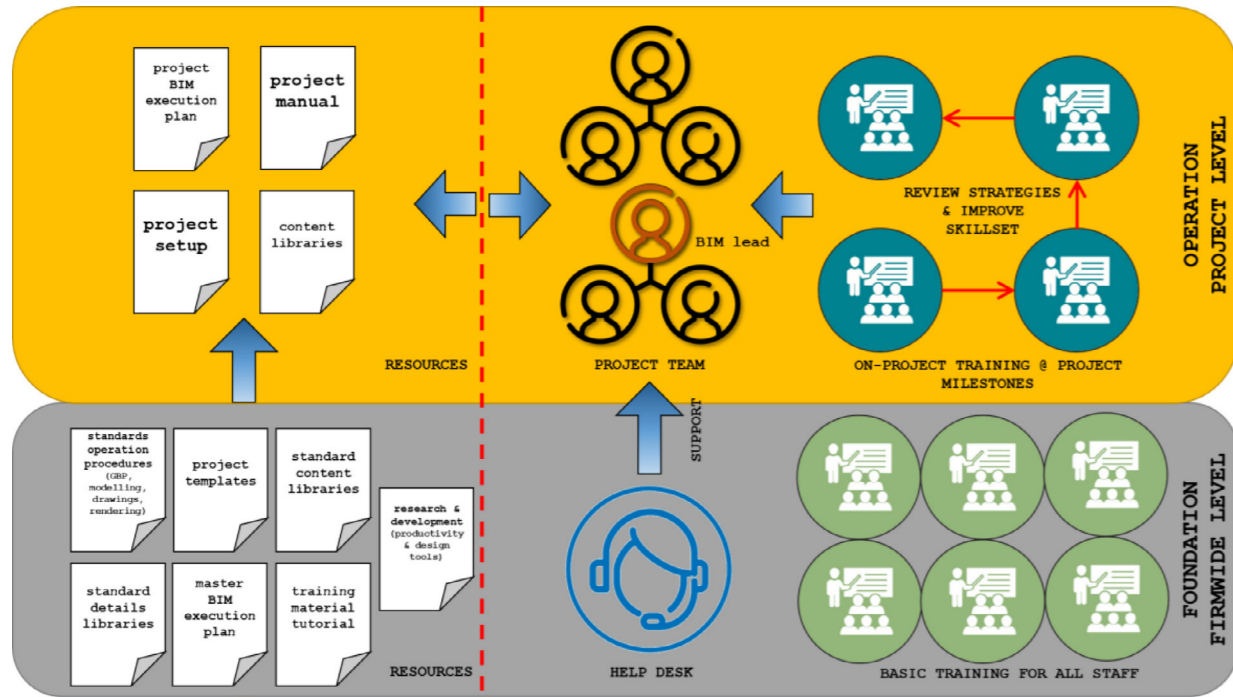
project BIM execution plan

project manual

project setup

content libraries

RESOURCES

BIM lead

PROJECT TEAM

REVIEW STRATEGIES & IMPROVE SKILLSET

ON-PROJECT TRAINING @ PROJECT MILESTONES

OPERATION PROJECT LEVEL

standards operation procedures (GBP, modelling, drawings, rendering)

project templates

standard content libraries

research & development (productivity & design tools)

standard details libraries

master BIM execution plan

training material tutorial

RESOURCES

SUPPORT

HELP DESK

BASIC TRAINING FOR ALL STAFF

FOUNDATION FIRMWIDE LEVEL